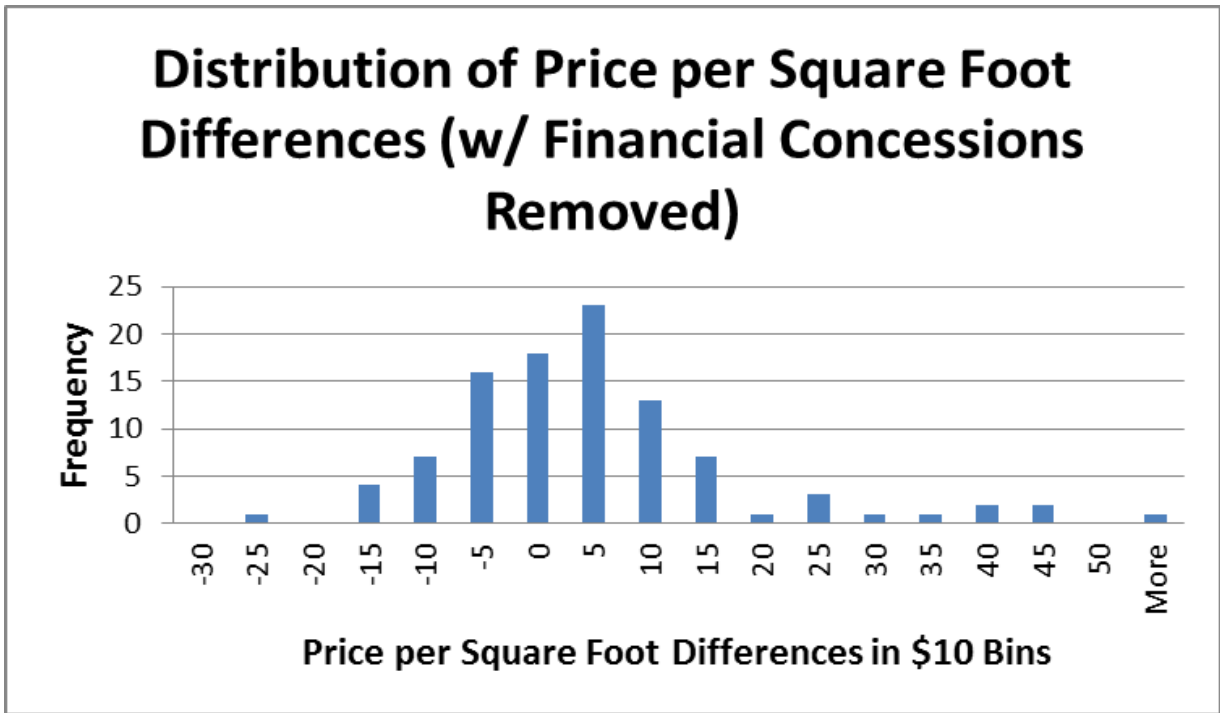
Distribution of Price per Square Foot Differences (w/ Financial Concessions Removed)

25
20
15
10
5
0

Frequency

-30
-25
-20
-15
-10
-5
0
5
10
15
20
25
30
35
40
45
50
More

Price per Square Foot Differences in $10 Bins